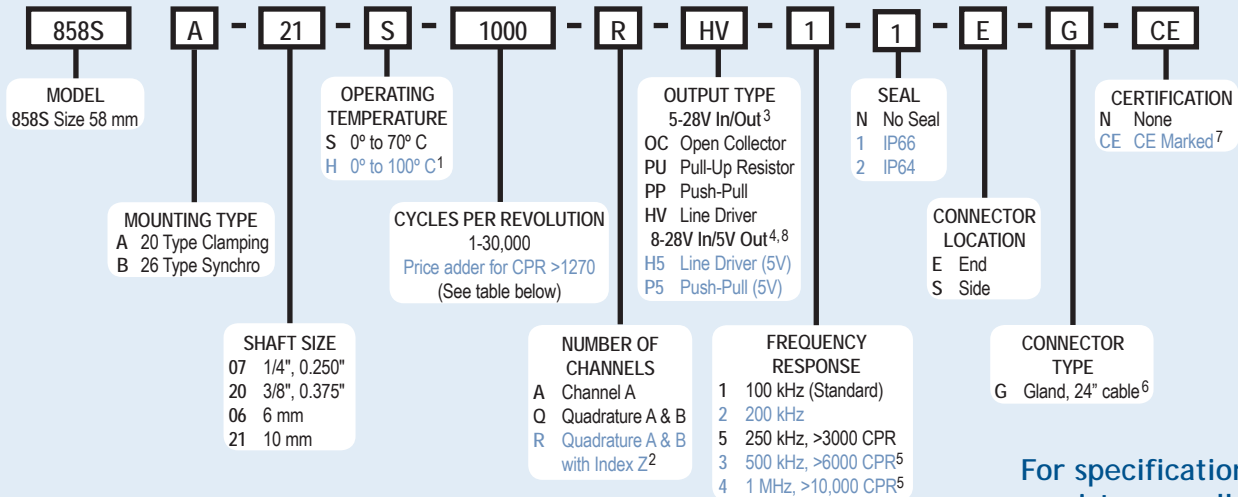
858S A - 21 - S - 1000 - R - HV - 1 - 1 - E - G - CE

MODEL
858S Size 58 mm

MOUNTING TYPE
A 20 Type Clamping
B 26 Type Synchro

SHAFT SIZE
07 1/4", 0.250"
20 3/8", 0.375"
06 6 mm
21 10 mm

OPERATING TEMPERATURE
S 0º to 70º C
H 0º to 100º C$^1$

CYCLES PER REVOLUTION
1-30,000
Price adder for CPR >1270
(See table below)

NUMBER OF CHANNELS
A Channel A
Q Quadrature A & B
R Quadrature A & B with Index Z$^2$

OUTPUT TYPE
5-28V In/Out$^3$
OC Open Collector
PU Pull-Up Resistor
PP Push-Pull
HV Line Driver
8-28V In/5V Out$^{4,8}$
H5 Line Driver (5V)
P5 Push-Pull (5V)

FREQUENCY RESPONSE
1 100 kHz (Standard)
2 200 kHz
5 250 kHz, >3000 CPR
3 500 kHz, >6000 CPR$^5$
4 1 MHz, >10,000 CPR$^5$

SEAL
N No Seal
1 IP66
2 IP64

CONNECTOR LOCATION
E End
S Side

CONNECTOR TYPE
G Gland, 24" cable$^6$

CERTIFICATION
N None
CE CE Marked$^7$

For specification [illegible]